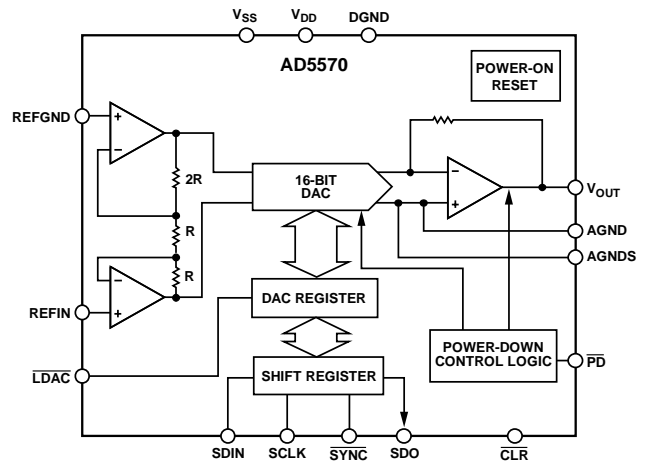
$V_{SS}$ $V_{DD}$ DGND

AD5570

POWER-ON RESET

REFGND

+

−

2R

R

R

−

+

REFIN

$\overline{LDAC}$

16-BIT DAC

DAC REGISTER

SHIFT REGISTER

−

+

$V_{OUT}$

AGND

AGNDS

POWER-DOWN CONTROL LOGIC

$\overline{PD}$

SDIN SCLK $\overline{SYNC}$ SDO $\overline{CLR}$